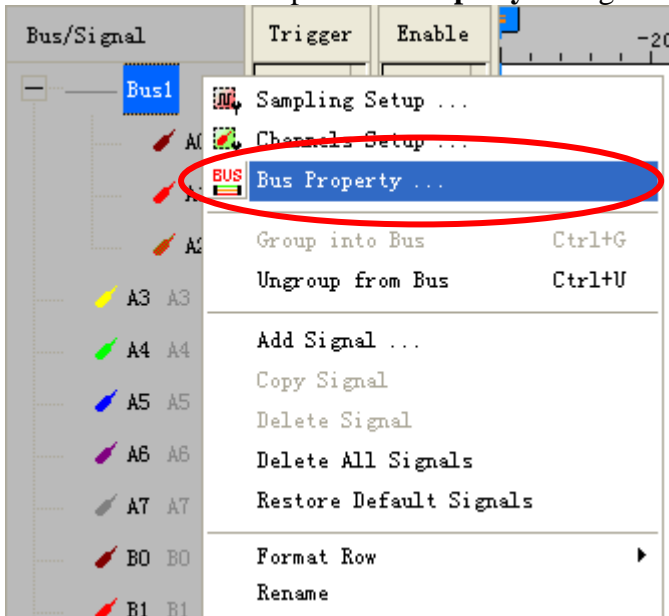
Bus/Signal

Trigger

Enable

-20

Bus1

A0

A

A2

A3 A3

A4 A4

A5 A5

A6 A6

A7 A7

B0 B0

B1 B1

Sampling Setup ...

Channels Setup ...

BUS

Bus Property ...

Group into Bus Ctrl+G

Ungroup from Bus Ctrl+U

Add Signal ...

Copy Signal

Delete Signal

Delete All Signals

Restore Default Signals

Format Row

Rename